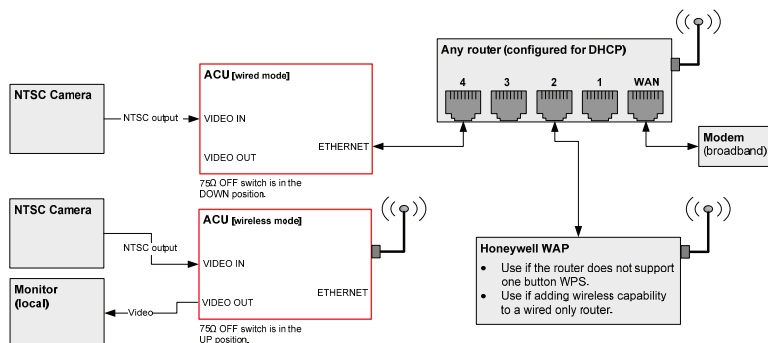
Any router (configured for DHCP)

4

3

2

1

WAN

NTSC Camera

NTSC output

ACU [wired mode]

VIDEO IN

VIDEO OUT

ETHERNET

75Ω OFF switch is in the DOWN position.

Modem (broadband)

NTSC Camera

NTSC output

ACU [wireless mode]

VIDEO IN

VIDEO OUT

ETHERNET

Monitor (local)

Video

75Ω OFF switch is in the UP position.

Honeywell WAP

- Use if the router does not support one button WPS.
- Use if adding wireless capability to a wired only router.